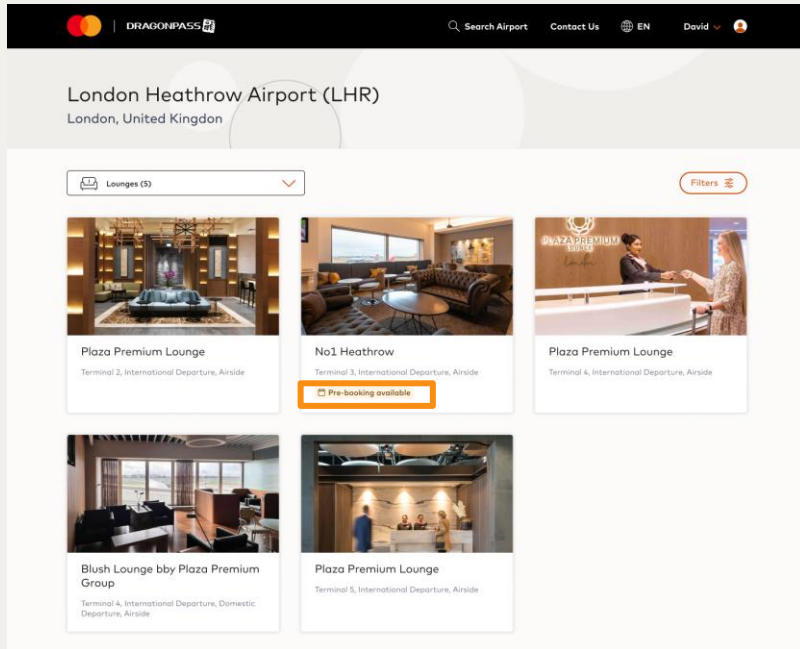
DRAGONPASS

Search Airport Contact Us EN David

London Heathrow Airport (LHR)
London, United Kingdon

Lounges (5)

Filters

PLAZA PREMIUM

Plaza Premium Lounge
Terminal 2, International Departure, Airside

No1 Heathrow
Terminal 3, International Departure, Airside
Pre-booking available

Plaza Premium Lounge
Terminal 4, International Departure, Airside

Blush Lounge bby Plaza Premium Group
Terminal 4, International Departure, Domestic Departure, Airside

Plaza Premium Lounge
Terminal 5, International Departure, Airside